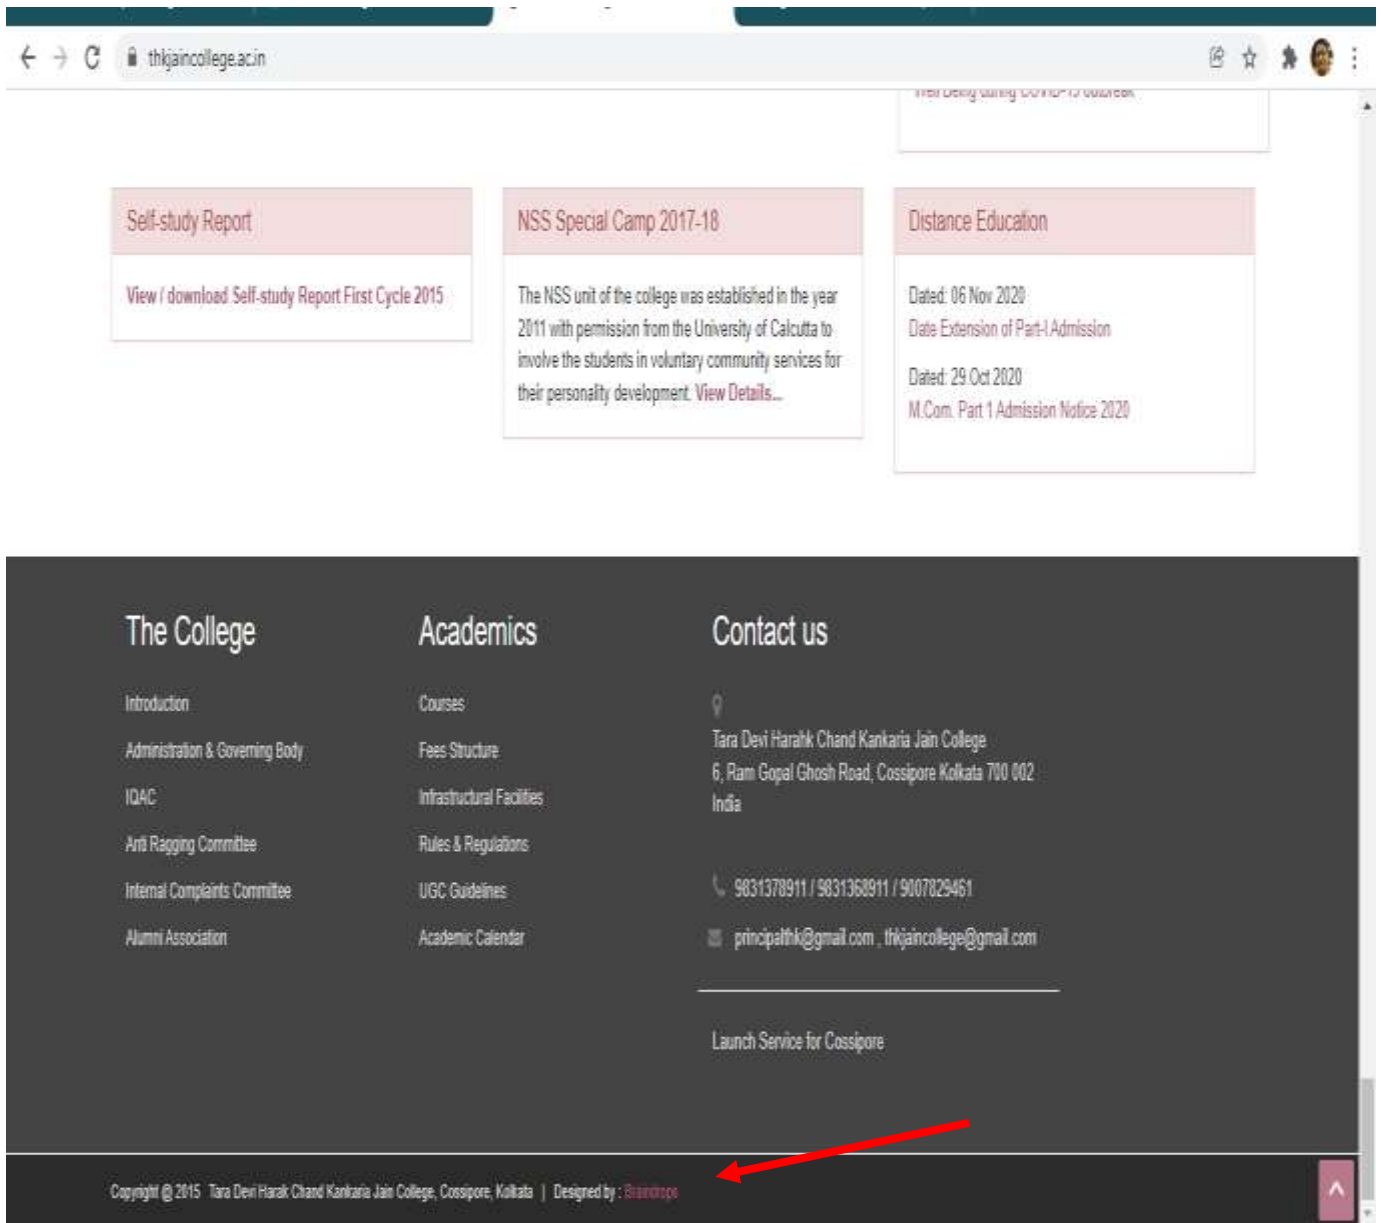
thkjaincollege.ac.in

Self-study Report

View / download Self-study Report First Cycle 2015

NSS Special Camp 2017-18

The NSS unit of the college was established in the year 2011 with permission from the University of Calcutta to involve the students in voluntary community services for their personality development. View Details...

Distance Education

Dated: 06 Nov 2020
Date Extension of Part-I Admission

Dated: 29 Oct 2020
M.Com. Part 1 Admission Notice 2020

The College

Introduction

Administration & Governing Body

IQAC

Anti Ragging Committee

Internal Complaints Committee

Alumni Association

Academics

Courses

Fees Structure

Infrastructural Facilities

Rules & Regulations

UGC Guidelines

Academic Calendar

Contact us

Tara Devi Harakh Chand Kankaria Jain College
6, Ram Gopal Ghosh Road, Cossipore Kolkata 700 002
India

9831378911 / 9831368911 / 9007829461

principalthk@gmail.com , thkjaincollege@gmail.com

Launch Service for Cossipore

Copyright @ 2015 Tara Devi Harak Chand Kankaria Jain College, Cossipore, Kolkata | Designed by : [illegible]